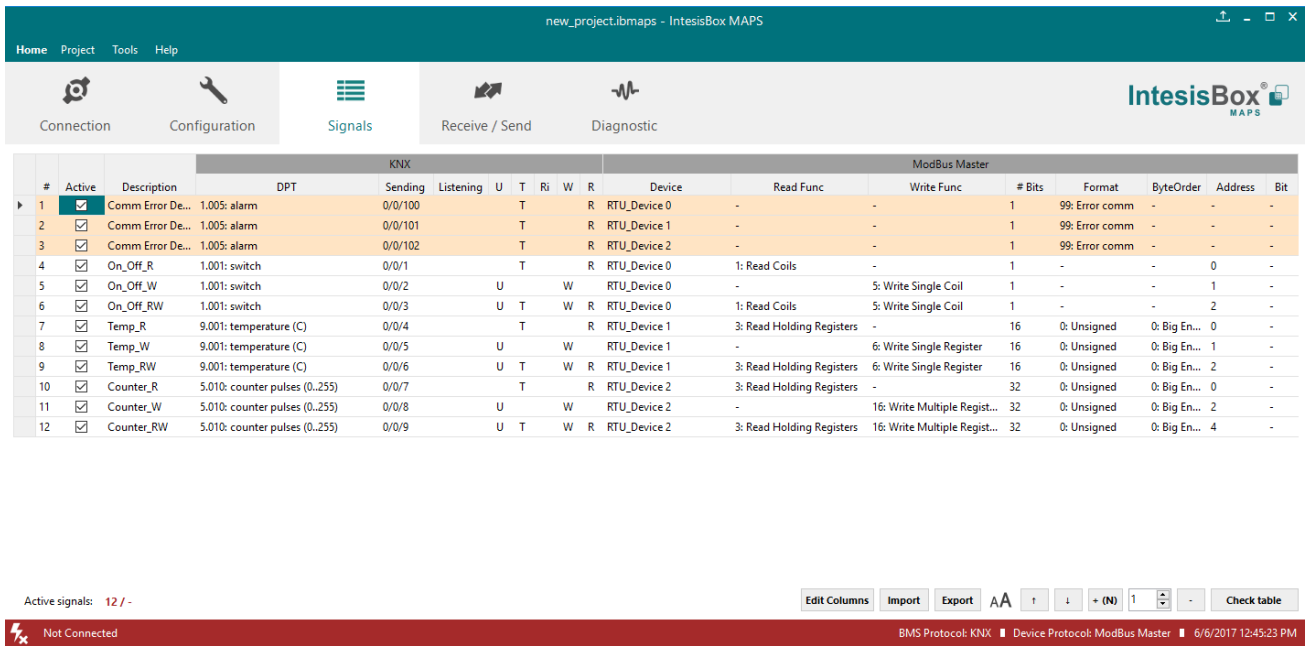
new_project.ibmaps - IntesisBox MAPS

Home Project Tools Help

Connection Configuration Signals Receive / Send Diagnostic

IntesisBox® MAPS

| # | Active | Description | DPT | Sending | Listening | U | T | Ri | W | R | Device | Read Func | Write Func | # Bits | Format | ByteOrder | Address | Bit |
|---|---|---|---|---|---|---|---|---|---|---|---|---|---|---|---|---|---|---|
| | | | KNX | | | | | | | | ModBus Master | | | | | | | |
| 1 | ☑ | Comm Error De... | 1.005: alarm | 0/0/100 | | | T | | | R | RTU_Device 0 | - | - | 1 | 99: Error comm | - | - | - |
| 2 | ☑ | Comm Error De... | 1.005: alarm | 0/0/101 | | | T | | | R | RTU_Device 1 | - | - | 1 | 99: Error comm | - | - | - |
| 3 | ☑ | Comm Error De... | 1.005: alarm | 0/0/102 | | | T | | | R | RTU_Device 2 | - | - | 1 | 99: Error comm | - | - | - |
| 4 | ☑ | On_Off_R | 1.001: switch | 0/0/1 | | | T | | | R | RTU_Device 0 | 1: Read Coils | - | 1 | - | - | 0 | - |
| 5 | ☑ | On_Off_W | 1.001: switch | 0/0/2 | | U | | | W | | RTU_Device 0 | - | 5: Write Single Coil | 1 | - | - | 1 | - |
| 6 | ☑ | On_Off_RW | 1.001: switch | 0/0/3 | | U | T | | W | R | RTU_Device 0 | 1: Read Coils | 5: Write Single Coil | 1 | - | - | 2 | - |
| 7 | ☑ | Temp_R | 9.001: temperature (C) | 0/0/4 | | | T | | | R | RTU_Device 1 | 3: Read Holding Registers | - | 16 | 0: Unsigned | 0: Big En... | 0 | - |
| 8 | ☑ | Temp_W | 9.001: temperature (C) | 0/0/5 | | U | | | W | | RTU_Device 1 | - | 6: Write Single Register | 16 | 0: Unsigned | 0: Big En... | 1 | - |
| 9 | ☑ | Temp_RW | 9.001: temperature (C) | 0/0/6 | | U | T | | W | R | RTU_Device 1 | 3: Read Holding Registers | 6: Write Single Register | 16 | 0: Unsigned | 0: Big En... | 2 | - |
| 10 | ☑ | Counter_R | 5.010: counter pulses (0..255) | 0/0/7 | | | T | | | R | RTU_Device 2 | 3: Read Holding Registers | - | 32 | 0: Unsigned | 0: Big En... | 0 | - |
| 11 | ☑ | Counter_W | 5.010: counter pulses (0..255) | 0/0/8 | | U | | | W | | RTU_Device 2 | - | 16: Write Multiple Regist... | 32 | 0: Unsigned | 0: Big En... | 2 | - |
| 12 | ☑ | Counter_RW | 5.010: counter pulses (0..255) | 0/0/9 | | U | T | | W | R | RTU_Device 2 | 3: Read Holding Registers | 16: Write Multiple Regist... | 32 | 0: Unsigned | 0: Big En... | 4 | - |

Active signals: 12 / -

Edit Columns Import Export AA ↑ ↓ + (N) 1 - Check table

Not Connected BMS Protocol: KNX Device Protocol: ModBus Master 6/6/2017 12:45:23 PM